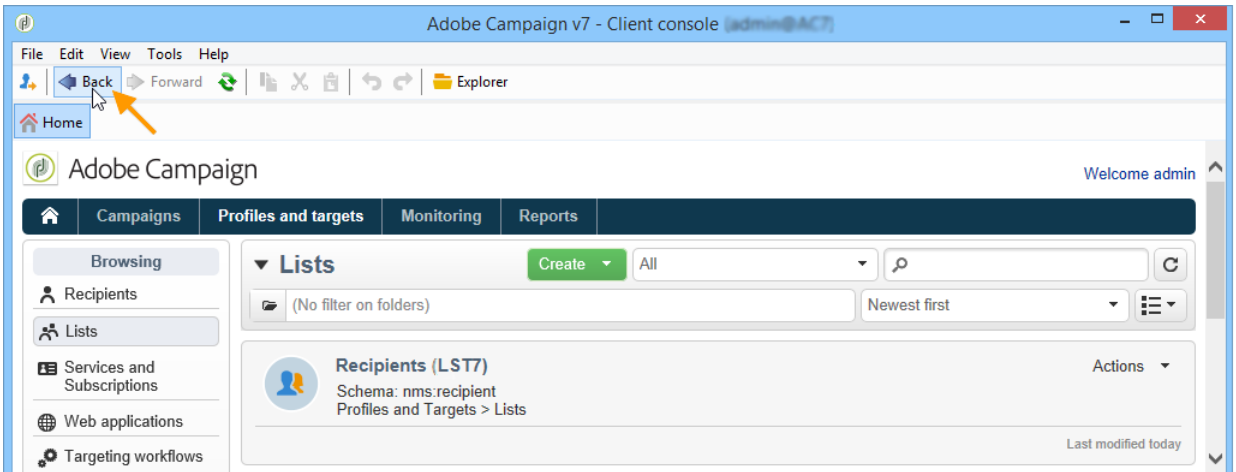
Adobe Campaign v7 - Client console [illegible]

File Edit View Tools Help

Back Forward Explorer

Home

Adobe Campaign

Welcome admin

Campaigns Profiles and targets Monitoring Reports

Browsing

Recipients

Lists

Services and Subscriptions

Web applications

Targeting workflows

Lists

Create

All

(No filter on folders)

Newest first

Recipients (LST7)

Schema: nms:recipient

Profiles and Targets > Lists

Actions

Last modified today